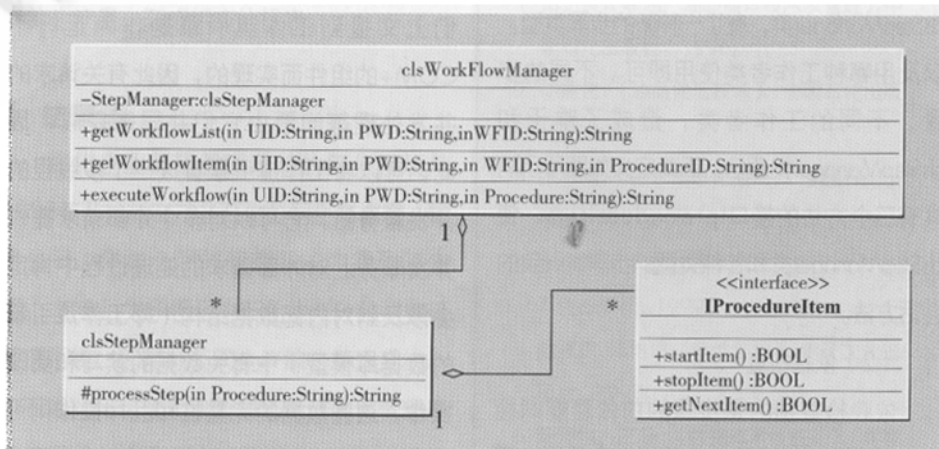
clsWorkFlowManager
–StepManager:clsStepManager
+getWorkflowList(in UID:String,in PWD:String,inWFID:String):String
+getWorkflowItem(in UID:String,in PWD:String,in WFID:String,in ProcedureID:String):String
+executeWorkflow(in UID:String,in PWD:String,in Procedure:String):String

1

*

clsStepManager
#processStep(in Procedure:String):String

1

*

<<interface>>
IProcedureItem
+startItem() :BOOL
+stopItem() :BOOL
+getNextItem() :BOOL